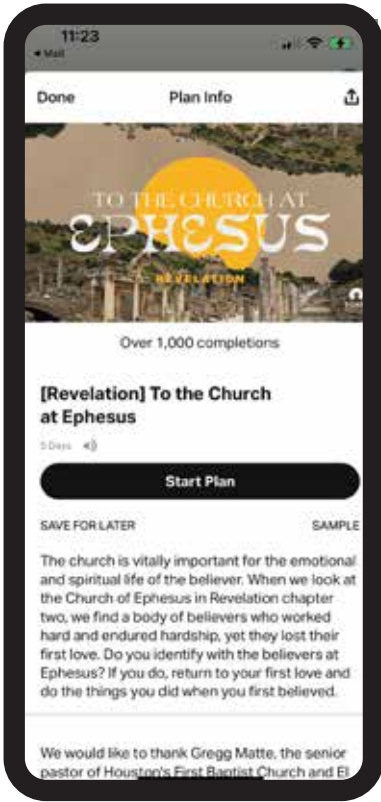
11:23
◂ Mail

Done
Plan Info

TO THE CHURCH AT
EPHESUS
REVELATION

Over 1,000 completions

[Revelation] To the Church at Ephesus

5 Days

Start Plan

SAVE FOR LATER
SAMPLE

The church is vitally important for the emotional and spiritual life of the believer. When we look at the Church of Ephesus in Revelation chapter two, we find a body of believers who worked hard and endured hardship, yet they lost their first love. Do you identify with the believers at Ephesus? If you do, return to your first love and do the things you did when you first believed.

We would like to thank Gregg Matte, the senior pastor of Houston's First Baptist Church and El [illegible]